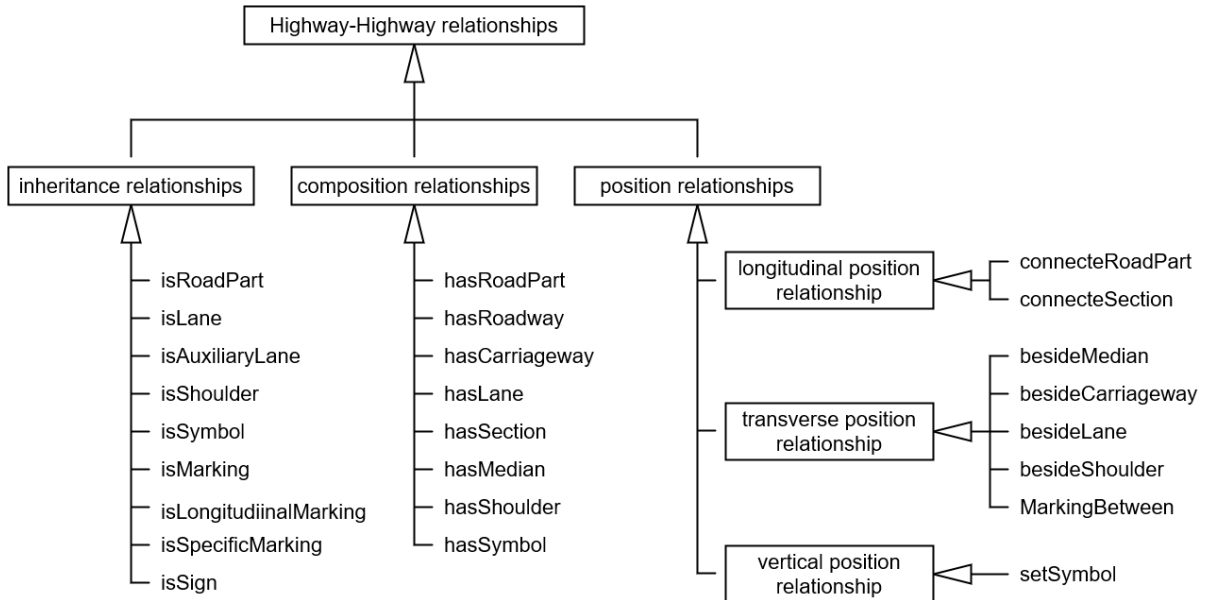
Highway-Highway relationships

inheritance relationships

isRoadPart
isLane
isAuxiliaryLane
isShoulder
isSymbol
isMarking
isLongitudiinalMarking
isSpecificMarking
isSign

composition relationships

hasRoadPart
hasRoadway
hasCarriageway
hasLane
hasSection
hasMedian
hasShoulder
hasSymbol

position relationships

longitudinal position relationship

connecteRoadPart
connecteSection

transverse position relationship

besideMedian
besideCarriageway
besideLane
besideShoulder
MarkingBetween

vertical position relationship

setSymbol